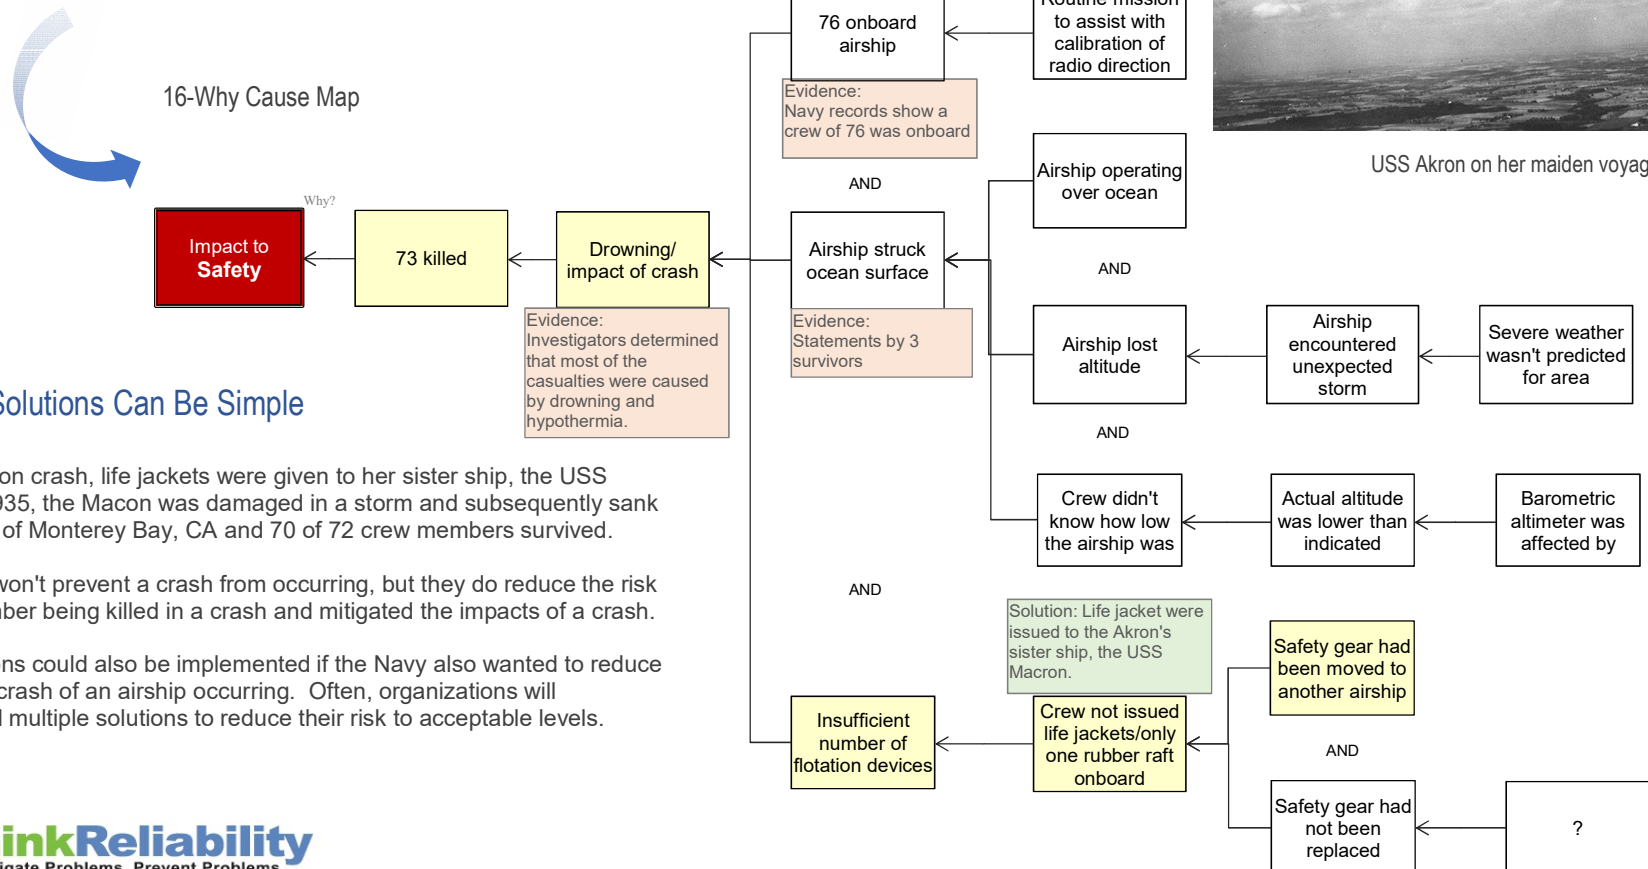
16-Why Cause Map

Why?

Impact to Safety

73 killed

Drowning/ impact of crash

Evidence: Investigators determined that most of the casualties were caused by drowning and hypothermia.

76 onboard airship

Evidence: Navy records show a crew of 76 was onboard

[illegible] mission to assist with calibration of radio direction

USS Akron on her maiden voyag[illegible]

AND

Airship struck ocean surface

Evidence: Statements by 3 survivors

Airship operating over ocean

AND

Airship lost altitude

Airship encountered unexpected storm

Severe weather wasn't predicted for area

AND

Crew didn't know how low the airship was

Actual altitude was lower than indicated

Barometric altimeter was affected by

AND

Solution: Life jacket were issued to the Akron's sister ship, the USS Macron.

Insufficient number of flotation devices

Crew not issued life jackets/only one rubber raft onboard

Safety gear had been moved to another airship

AND

Safety gear had not been replaced

?

Solutions Can Be Simple

on crash, life jackets were given to her sister ship, the USS 935, the Macon was damaged in a storm and subsequently sank of Monterey Bay, CA and 70 of 72 crew members survived.

won't prevent a crash from occurring, but they do reduce the risk ber being killed in a crash and mitigated the impacts of a crash.

ns could also be implemented if the Navy also wanted to reduce crash of an airship occurring. Often, organizations will l multiple solutions to reduce their risk to acceptable levels.

inkReliability
igate Problems. Prevent Problems.